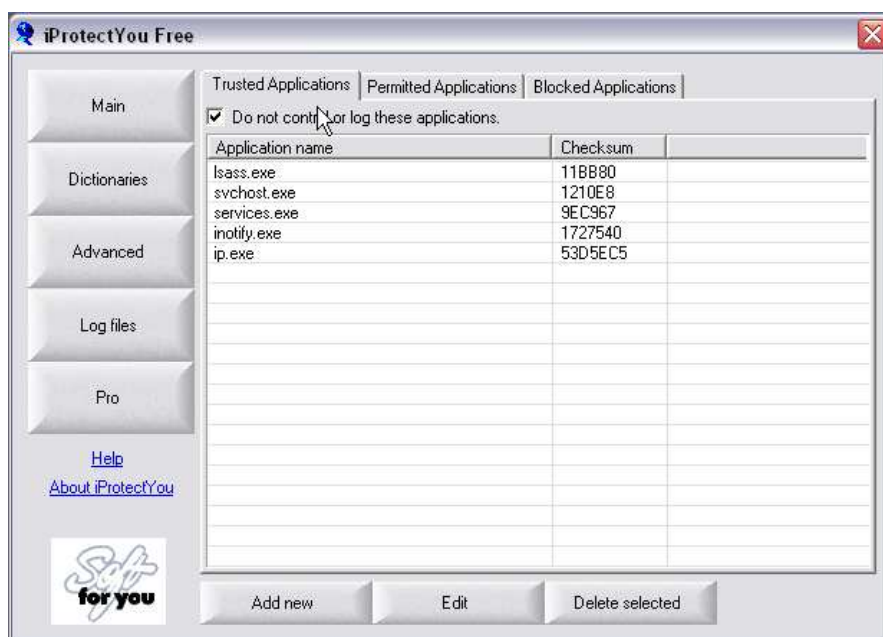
iProtectYou Free

Main

Dictionaries

Advanced

Log files

Pro

Help
About iProtectYou

Soft for you

Trusted Applications | Permitted Applications | Blocked Applications

Do not contr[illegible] or log these applications.

| Application name | Checksum |
|---|---|
| lsass.exe | 11BB80 |
| svchost.exe | 1210E8 |
| services.exe | 9EC967 |
| inotify.exe | 1727540 |
| ip.exe | 53D5EC5 |

Add new | Edit | Delete selected